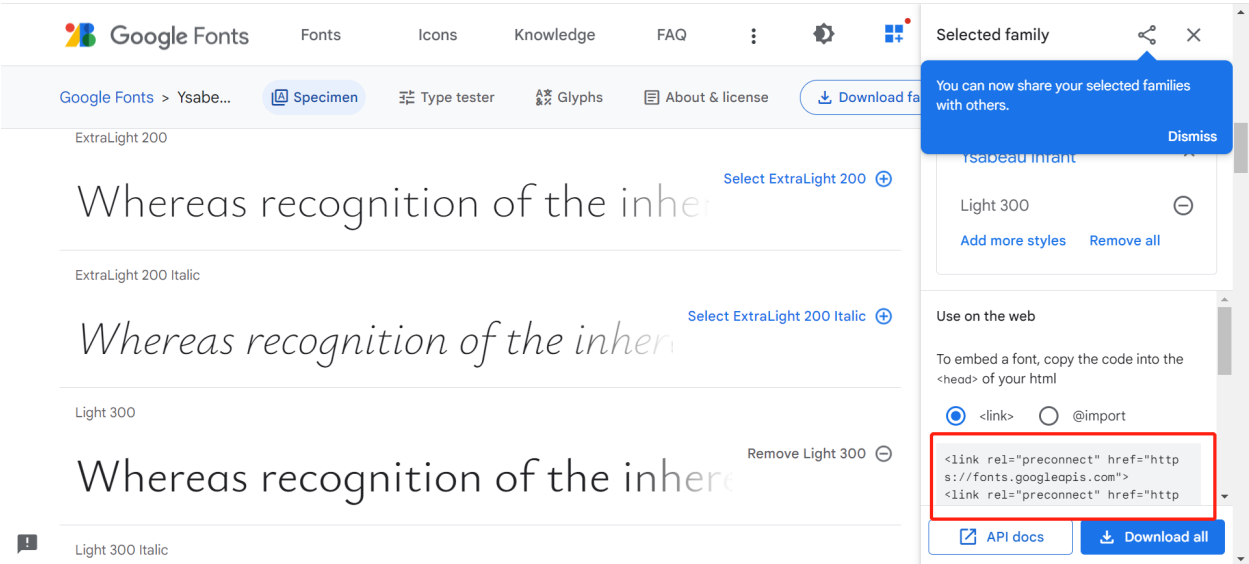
Google Fonts Fonts Icons Knowledge FAQ

Selected family

Google Fonts > Ysabe... Specimen Type tester Glyphs About & license Download fa

You can now share your selected families with others.

Dismiss

ExtraLight 200

Select ExtraLight 200

Whereas recognition of the inhe

Ysabeau Infant

Light 300

Add more styles Remove all

ExtraLight 200 Italic

Select ExtraLight 200 Italic

Whereas recognition of the inhe

Use on the web

To embed a font, copy the code into the <head> of your html

<link> @import

Light 300

Remove Light 300

Whereas recognition of the inhe

<link rel="preconnect" href="https://fonts.googleapis.com">
<link rel="preconnect" href="http

Light 300 Italic

API docs Download all